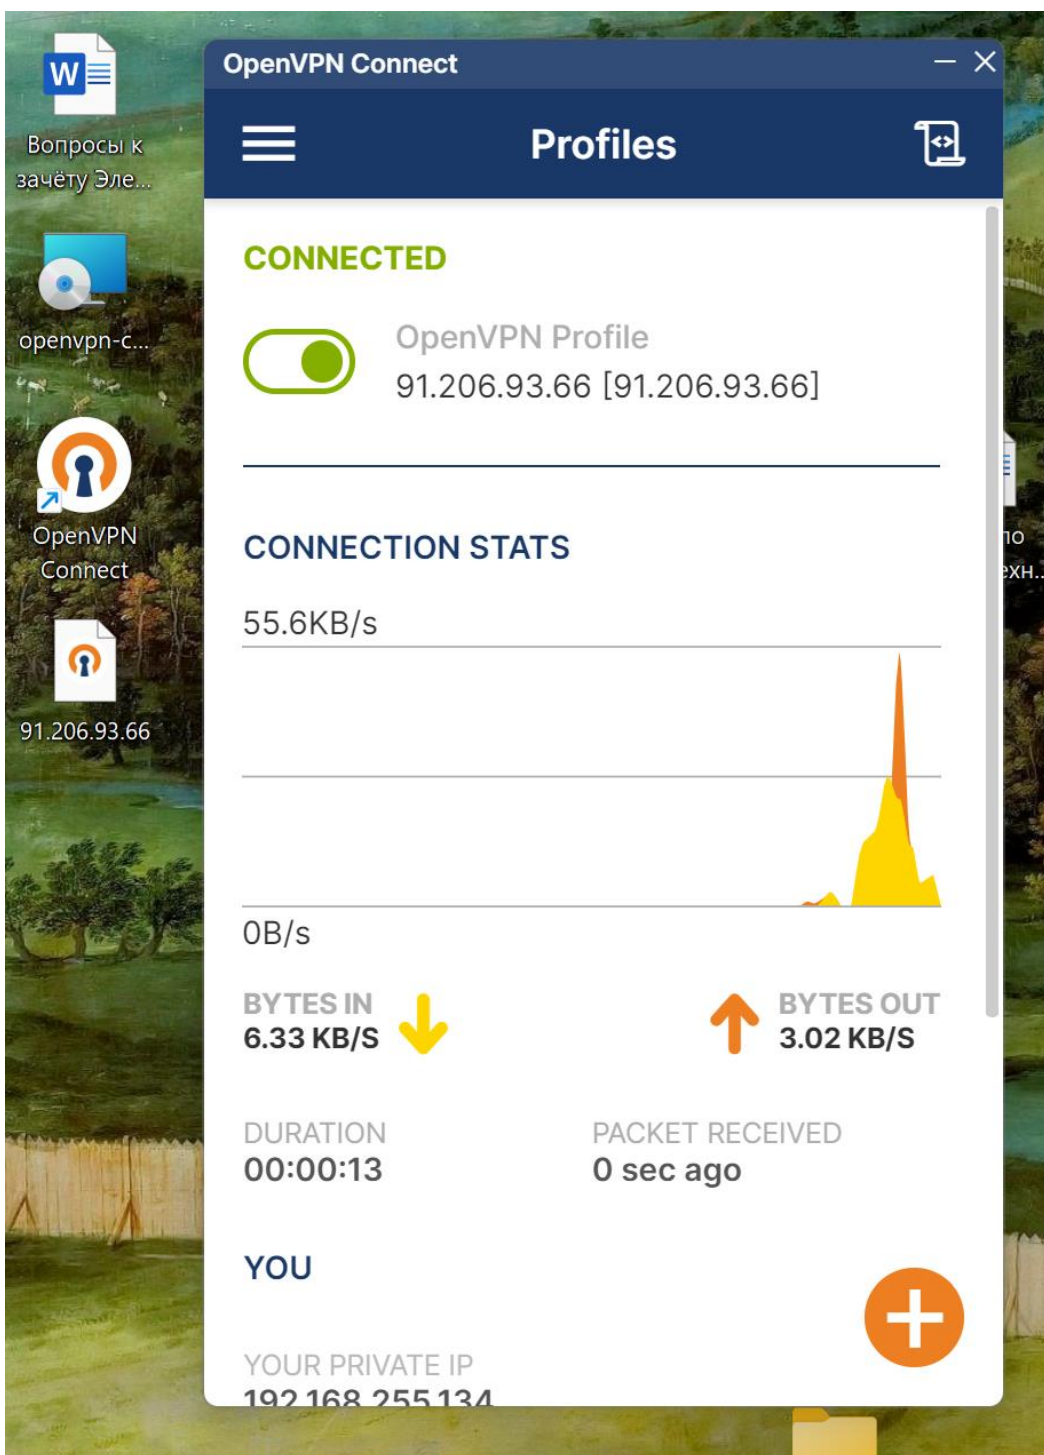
Вопросы к зачёту Эле...

openvpn-c...

OpenVPN Connect

91.206.93.66

OpenVPN Connect

Profiles

CONNECTED

OpenVPN Profile
91.206.93.66 [91.206.93.66]

CONNECTION STATS

55.6KB/s

0B/s

BYTES IN
6.33 KB/S

BYTES OUT
3.02 KB/S

DURATION
00:00:13

PACKET RECEIVED
0 sec ago

YOU

YOUR PRIVATE IP
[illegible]

по
хн...